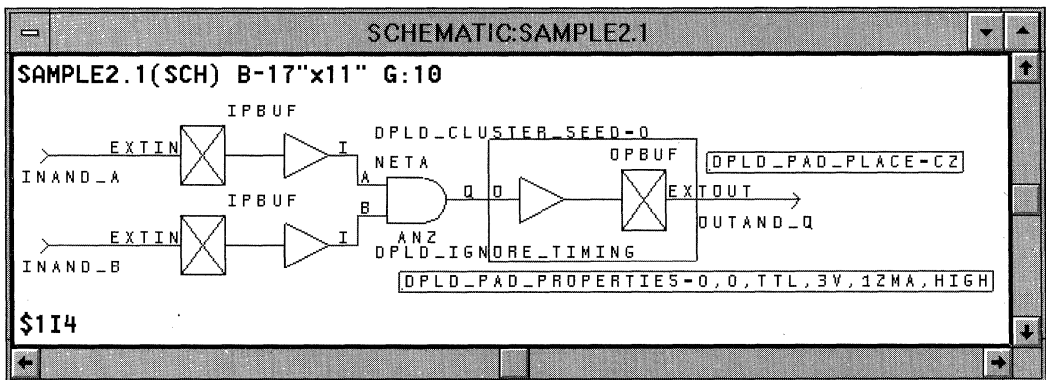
SCHEMATIC:SAMPLE2.1

SAMPLE2.1(SCH) B-17"x11" G:10

IPBUF
EXTIN
INAND_A
I
DPLD_CLUSTER_SEED=0
NETA
A
OPBUF
DPLD_PAD_PLACE=CZ
IPBUF
B
Q
O
EXTOUT
OUTAND_Q
EXTIN
INAND_B
I
AN2
DPLD_IGNORE_TIMING
DPLD_PAD_PROPERTIES=0,0,TTL,3V,12MA,HIGH

$1I4